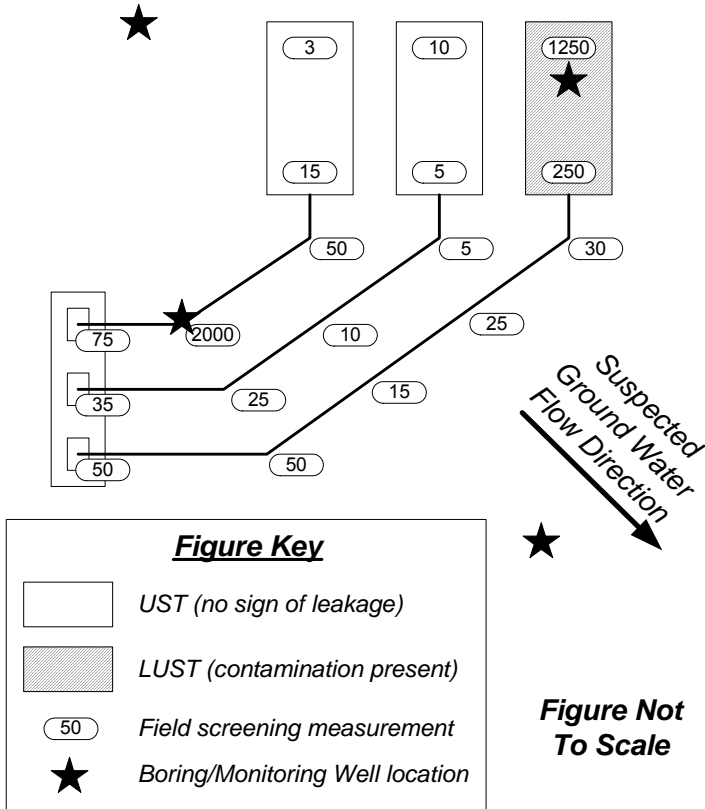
3

15

10

5

1250

250

50

5

30

75

2000

10

25

35

25

15

50

50

Suspected Ground Water Flow Direction

Figure Key

UST (no sign of leakage)

LUST (contamination present)

50 Field screening measurement

Boring/Monitoring Well location

Figure Not To Scale